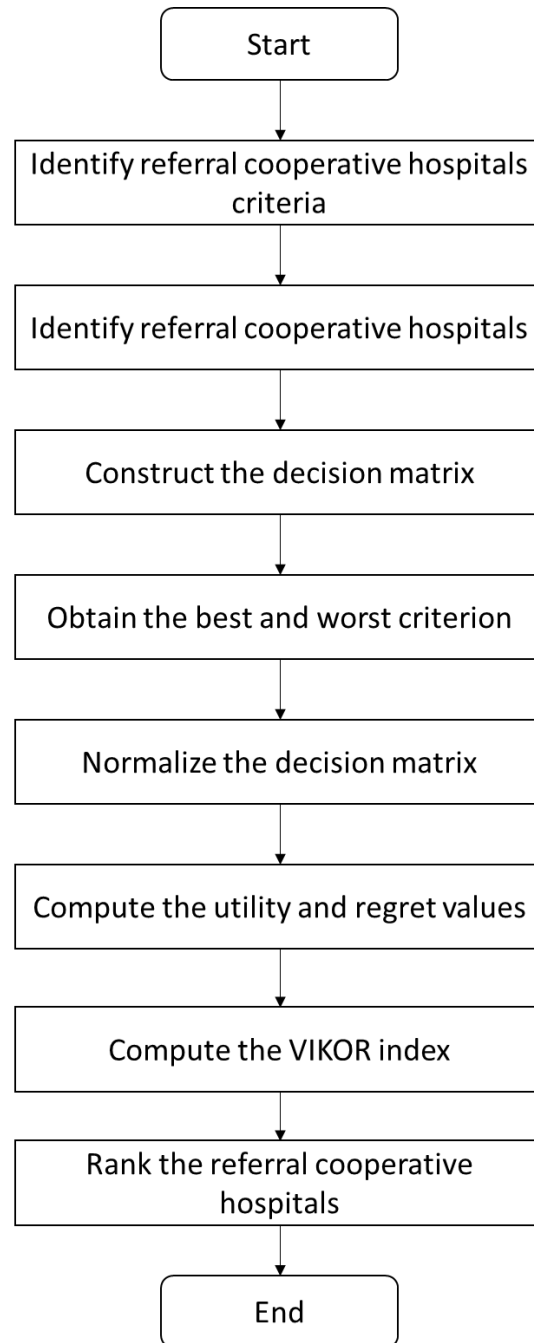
Start

Identify referral cooperative hospitals criteria

Identify referral cooperative hospitals

Construct the decision matrix

Obtain the best and worst criterion

Normalize the decision matrix

Compute the utility and regret values

Compute the VIKOR index

Rank the referral cooperative hospitals

End